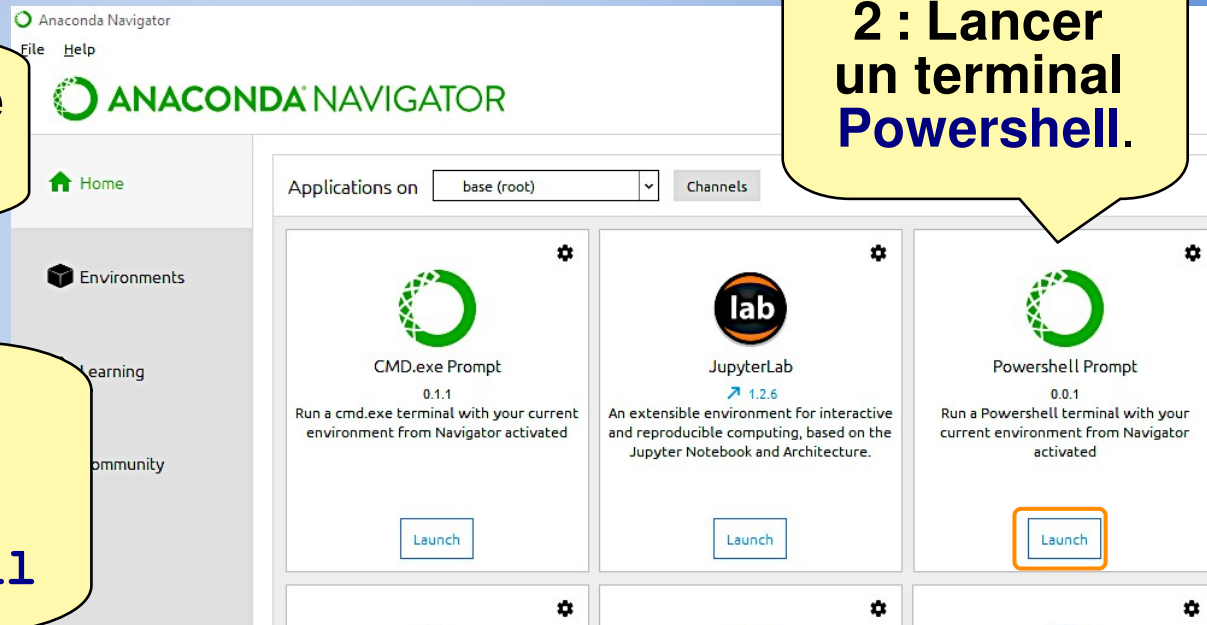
Anaconda Navigator

File Help

e

ANACONDA NAVIGATOR

2 : Lancer un terminal Powershell.

Home

Environments

earning

ommunity

l

Applications on base (root) Channels

lab

CMD.exe Prompt
0.1.1
Run a cmd.exe terminal with your current environment from Navigator activated
Launch

JupyterLab
1.2.6
An extensible environment for interactive and reproducible computing, based on the Jupyter Notebook and Architecture.
Launch

Powershell Prompt
0.0.1
Run a Powershell terminal with your current environment from Navigator activated
Launch